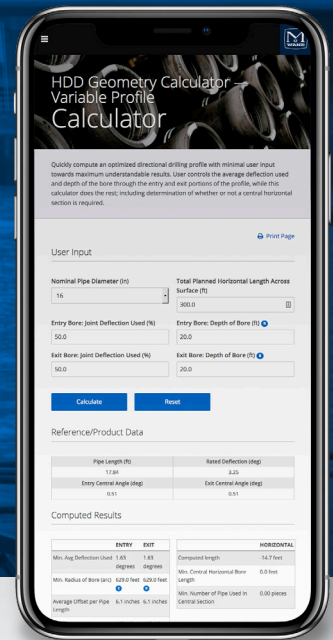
M WARD

HDD Geometry Calculator – Variable Profile
Calculator

Quickly compute an optimized directional drilling profile with minimal user input towards maximum understandable results. User controls the average deflection used and depth of the bore through the entry and exit portions of the profile, while this calculator does the rest; including determination of whether or not a central horizontal section is required.

Print Page

User Input

Nominal Pipe Diameter (in)
16

Total Planned Horizontal Length Across Surface (ft)
300.0

Entry Bore: Joint Deflection Used (%)
50.0

Entry Bore: Depth of Bore (ft)
20.0

Exit Bore: Joint Deflection Used (%)
50.0

Exit Bore: Depth of Bore (ft)
20.0

Calculate
Reset

Reference/Product Data

| Pipe Length (ft) | Rated Deflection (deg) |
|---|---|
| 17.84 | 3.25 |
| Entry Central Angle (deg) | Exit Central Angle (deg) |
| 0.51 | 0.51 |

Computed Results

| | ENTRY | EXIT |
|---|---|---|
| Min. Avg Deflection Used | 1.63 degrees | 1.63 degrees |
| Min. Radius of Bore (arc) | 629.0 feet | 629.0 feet |
| Average Offset per Pipe Length | 6.1 inches | 6.1 inches |

| | HORIZONTAL |
|---|---|
| Computed length | -14.7 feet |
| Min. Central Horizontal Bore Length | 0.0 feet |
| Min. Number of Pipe Used in Central Section | 0.00 pieces |